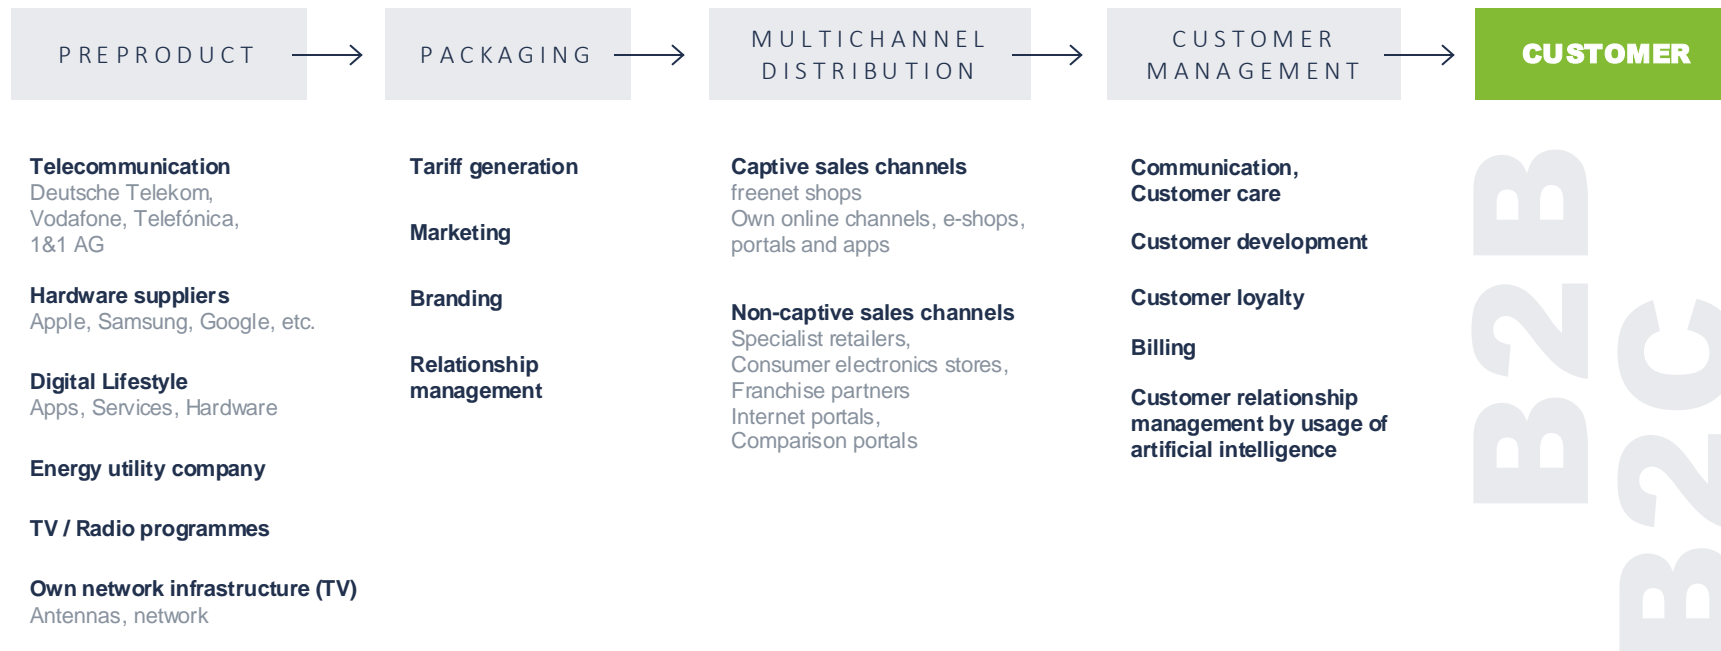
PREPRODUCT

PACKAGING

MULTICHANNEL DISTRIBUTION

CUSTOMER MANAGEMENT

CUSTOMER

Telecommunication
Deutsche Telekom, Vodafone, Telefónica, 1&1 AG

Hardware suppliers
Apple, Samsung, Google, etc.

Digital Lifestyle
Apps, Services, Hardware

Energy utility company

TV / Radio programmes

Own network infrastructure (TV)
Antennas, network

Tariff generation

Marketing

Branding

Relationship management

Captive sales channels
freenet shops
Own online channels, e-shops, portals and apps

Non-captive sales channels
Specialist retailers, Consumer electronics stores, Franchise partners
Internet portals, Comparison portals

Communication, Customer care

Customer development

Customer loyalty

Billing

Customer relationship management by usage of artificial intelligence

B2B

B2C